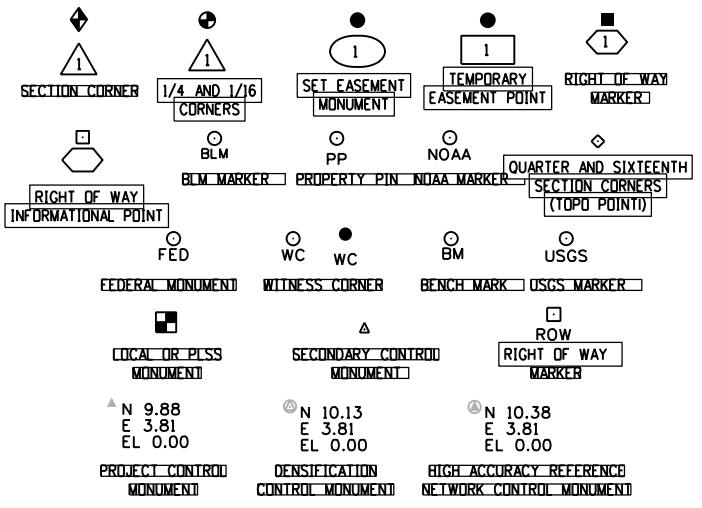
1
SECTION CORNER

1
1/4 AND 1/16 CORNERS

1
SET EASEMENT MONUMENT

1
TEMPORARY EASEMENT POINT

1
RIGHT OF WAY MARKER

RIGHT OF WAY INFORMATIONAL POINT

BLM
BLM MARKER

PP
PROPERTY PIN

NOAA
NOAA MARKER

QUARTER AND SIXTEENTH SECTION CORNERS (TOPO POINT)

FED
FEDERAL MONUMENT

WC WC
WITNESS CORNER

BM
BENCH MARK

USGS
USGS MARKER

LOCAL OR PLSS MONUMENT

SECONDARY CONTROL MONUMENT

ROW
RIGHT OF WAY MARKER

N 9.88
E 3.81
EL 0.00
PROJECT CONTROL MONUMENT

N 10.13
E 3.81
EL 0.00
DENSIFICATION CONTROL MONUMENT

N 10.38
E 3.81
EL 0.00
HIGH ACCURACY REFERENCE NETWORK CONTROL MONUMENT